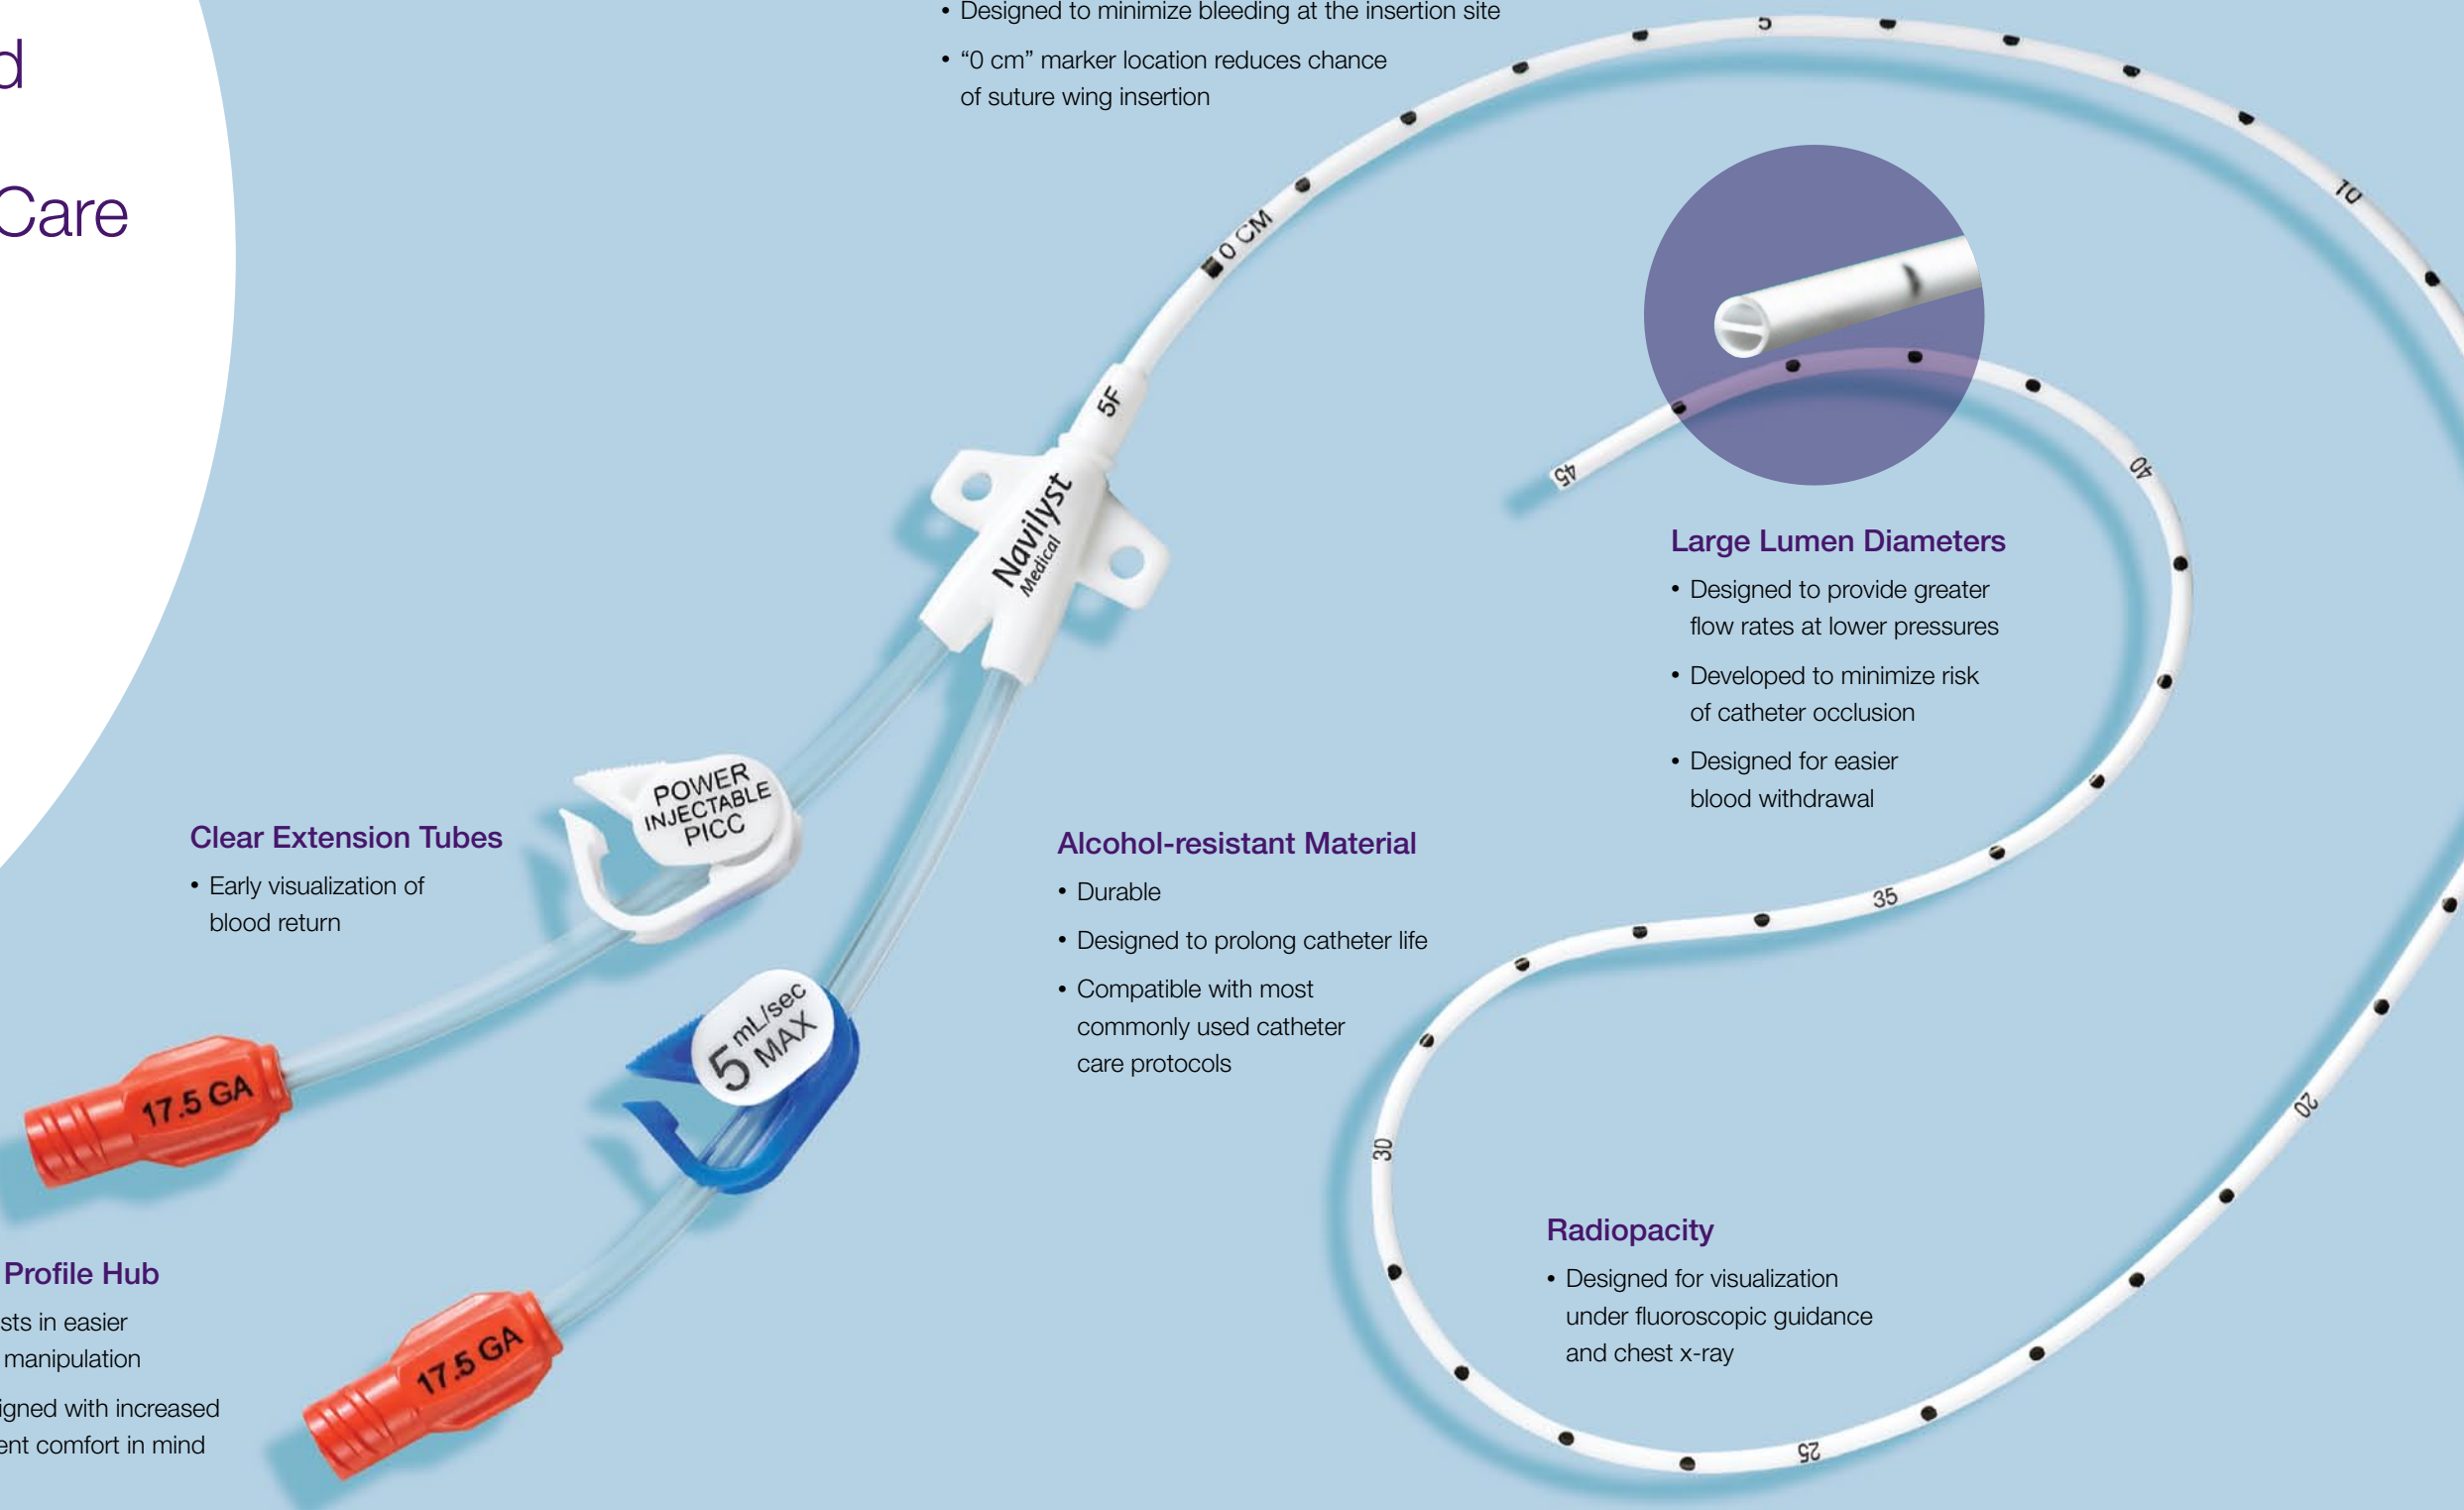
d

Care

• Designed to minimize bleeding at the insertion site

• “0 cm” marker location reduces chance of suture wing insertion

5

0 CM

10

5F

Navilyst Medical

45

40

Large Lumen Diameters

• Designed to provide greater flow rates at lower pressures

• Developed to minimize risk of catheter occlusion

• Designed for easier blood withdrawal

POWER INJECTABLE PICC

Clear Extension Tubes

• Early visualization of blood return

Alcohol-resistant Material

• Durable

• Designed to prolong catheter life

• Compatible with most commonly used catheter care protocols

35

5 mL/sec MAX

17.5 GA

30

20

Radiopacity

• Designed for visualization under fluoroscopic guidance and chest x-ray

Profile Hub

sts in easier manipulation

igned with increased ent comfort in mind

17.5 GA

25